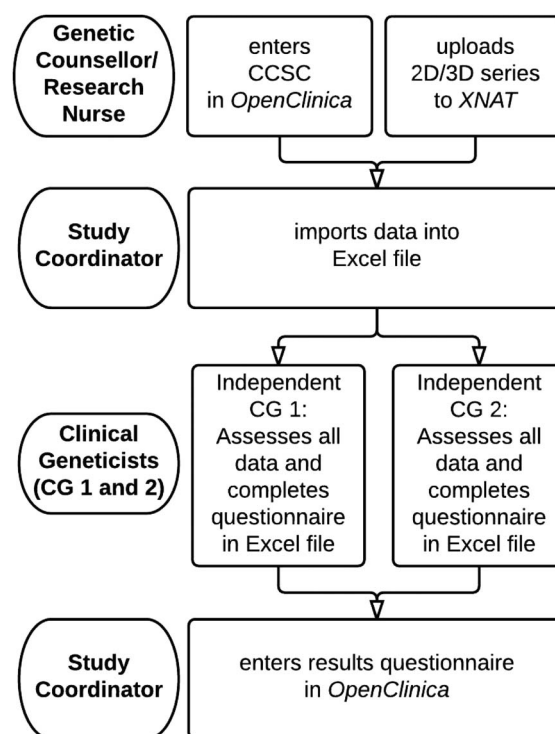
Genetic Counsellor/ Research Nurse

enters CCSC in *OpenClinica*

uploads 2D/3D series to *XNAT*

Study Coordinator

imports data into Excel file

Clinical Geneticists (CG 1 and 2)

Independent CG 1: Assesses all data and completes questionnaire in Excel file

Independent CG 2: Assesses all data and completes questionnaire in Excel file

Study Coordinator

enters results questionnaire in *OpenClinica*